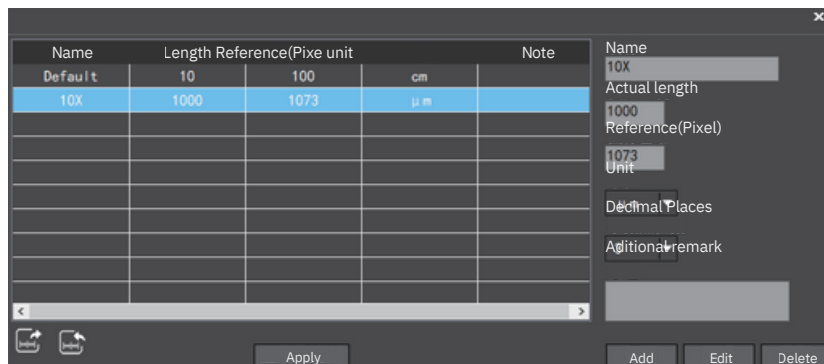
×

| Name | Length Reference(Pixe unit | | | Note |
|---|---|---|---|---|
| Default | 10 | 100 | cm | |
| 10X | 1000 | 1073 | μm | |

Name
10X
Actual length
1000
Reference(Pixel)
1073
Unit
Decimal Places
Aditional remark

Apply

Add Edit Delete